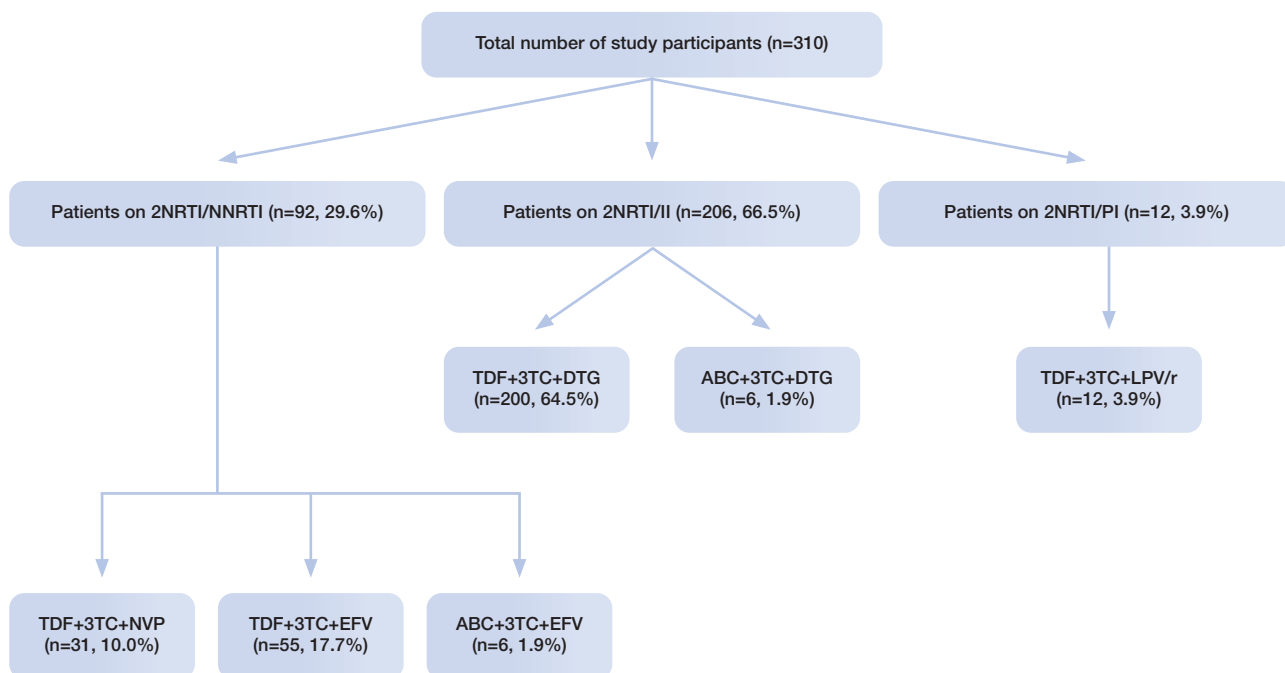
Total number of study participants (n=310)

Patients on 2NRTI/NNRTI (n=92, 29.6%)

Patients on 2NRTI/II (n=206, 66.5%)

Patients on 2NRTI/PI (n=12, 3.9%)

TDF+3TC+DTG (n=200, 64.5%)

ABC+3TC+DTG (n=6, 1.9%)

TDF+3TC+LPV/r (n=12, 3.9%)

TDF+3TC+NVP (n=31, 10.0%)

TDF+3TC+EFV (n=55, 17.7%)

ABC+3TC+EFV (n=6, 1.9%)